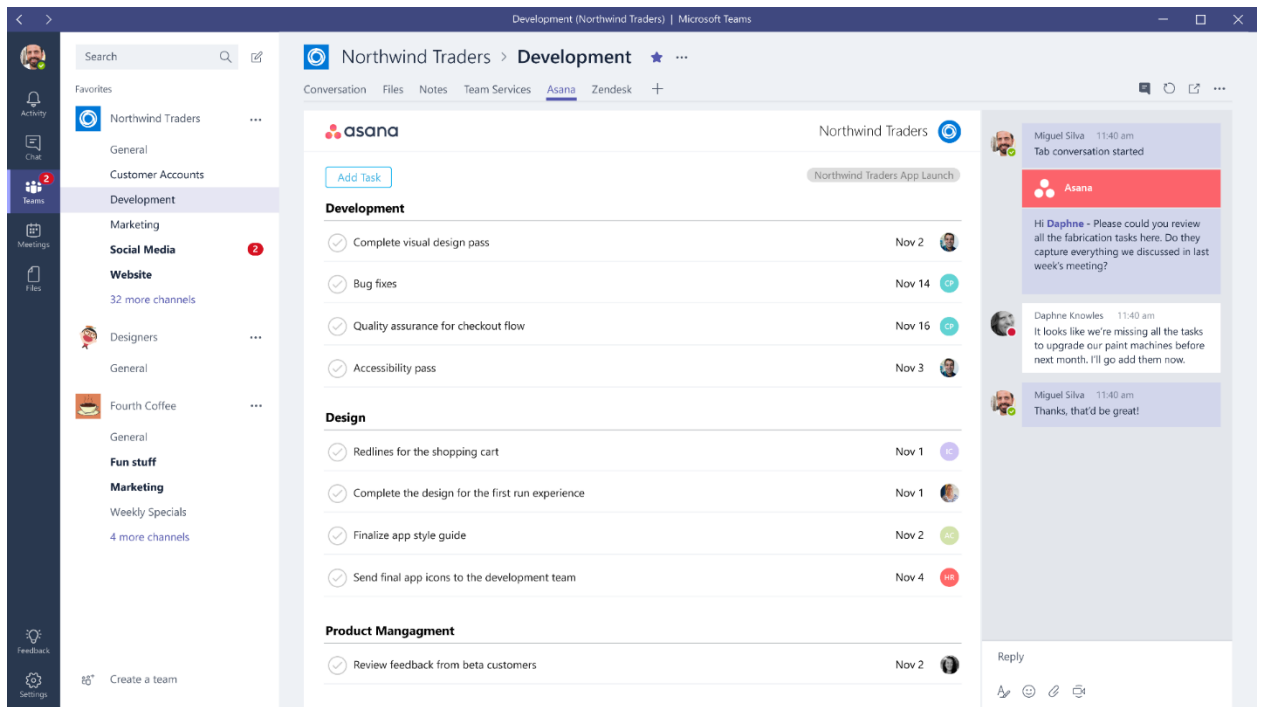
Development (Northwind Traders) | Microsoft Teams

Activity
Chat
2
Teams
Meetings
Files
Feedback
Settings

Search

Favorites

Northwind Traders ...
General
Customer Accounts
Development
Marketing
Social Media 2
Website
32 more channels

Designers ...
General

Fourth Coffee ...
General
Fun stuff
Marketing
Weekly Specials
4 more channels

Create a team

Northwind Traders > Development ★ ...

Conversation Files Notes Team Services Asana Zendesk +

asana
Northwind Traders

Add Task
Northwind Traders App Launch

Development
Complete visual design pass Nov 2
Bug fixes Nov 14 CP
Quality assurance for checkout flow Nov 16 CP
Accessibility pass Nov 3

Design
Redlines for the shopping cart Nov 1 IC
Complete the design for the first run experience Nov 1
Finalize app style guide Nov 2 AC
Send final app icons to the development team Nov 4 HR

Product Mangagment
Review feedback from beta customers Nov 2

Miguel Silva 11:40 am
Tab conversation started

Asana

Hi Daphne - Please could you review all the fabrication tasks here. Do they capture everything we discussed in last week's meeting?

Daphne Knowles 11:40 am
It looks like we're missing all the tasks to upgrade our paint machines before next month. I'll go add them now.

Miguel Silva 11:40 am
Thanks, that'd be great!

Reply